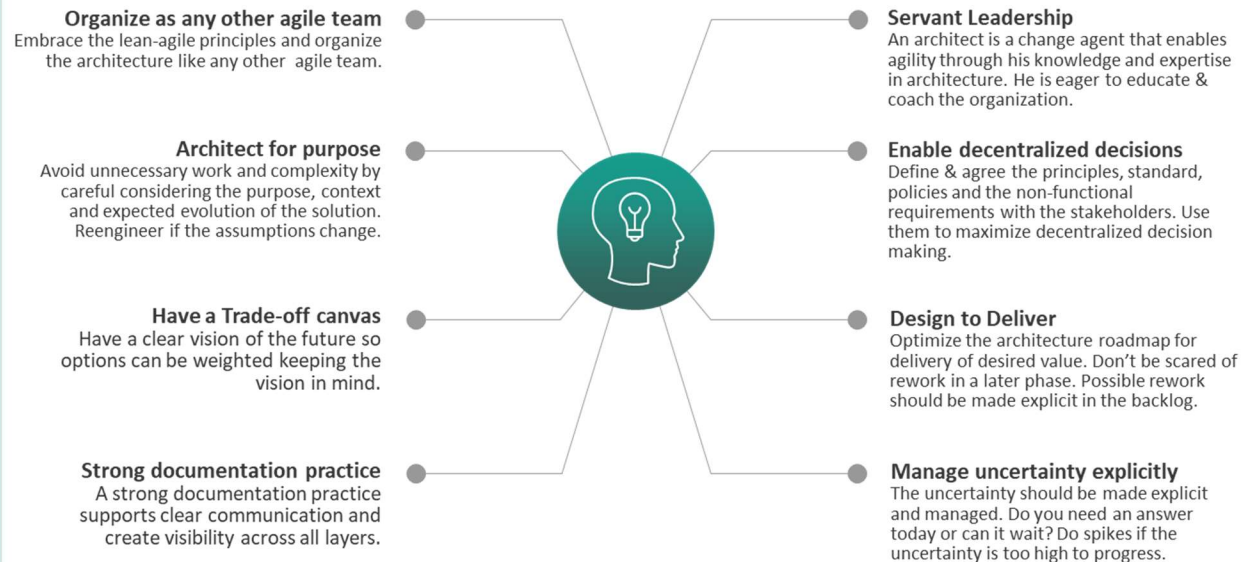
Organize as any other agile team
Embrace the lean-agile principles and organize the architecture like any other agile team.

Architect for purpose
Avoid unnecessary work and complexity by careful considering the purpose, context and expected evolution of the solution. Reengineer if the assumptions change.

Have a Trade-off canvas
Have a clear vision of the future so options can be weighted keeping the vision in mind.

Strong documentation practice
A strong documentation practice supports clear communication and create visibility across all layers.

Servant Leadership
An architect is a change agent that enables agility through his knowledge and expertise in architecture. He is eager to educate & coach the organization.

Enable decentralized decisions
Define & agree the principles, standard, policies and the non-functional requirements with the stakeholders. Use them to maximize decentralized decision making.

Design to Deliver
Optimize the architecture roadmap for delivery of desired value. Don't be scared of rework in a later phase. Possible rework should be made explicit in the backlog.

Manage uncertainty explicitly
The uncertainty should be made explicit and managed. Do you need an answer today or can it wait? Do spikes if the uncertainty is too high to progress.